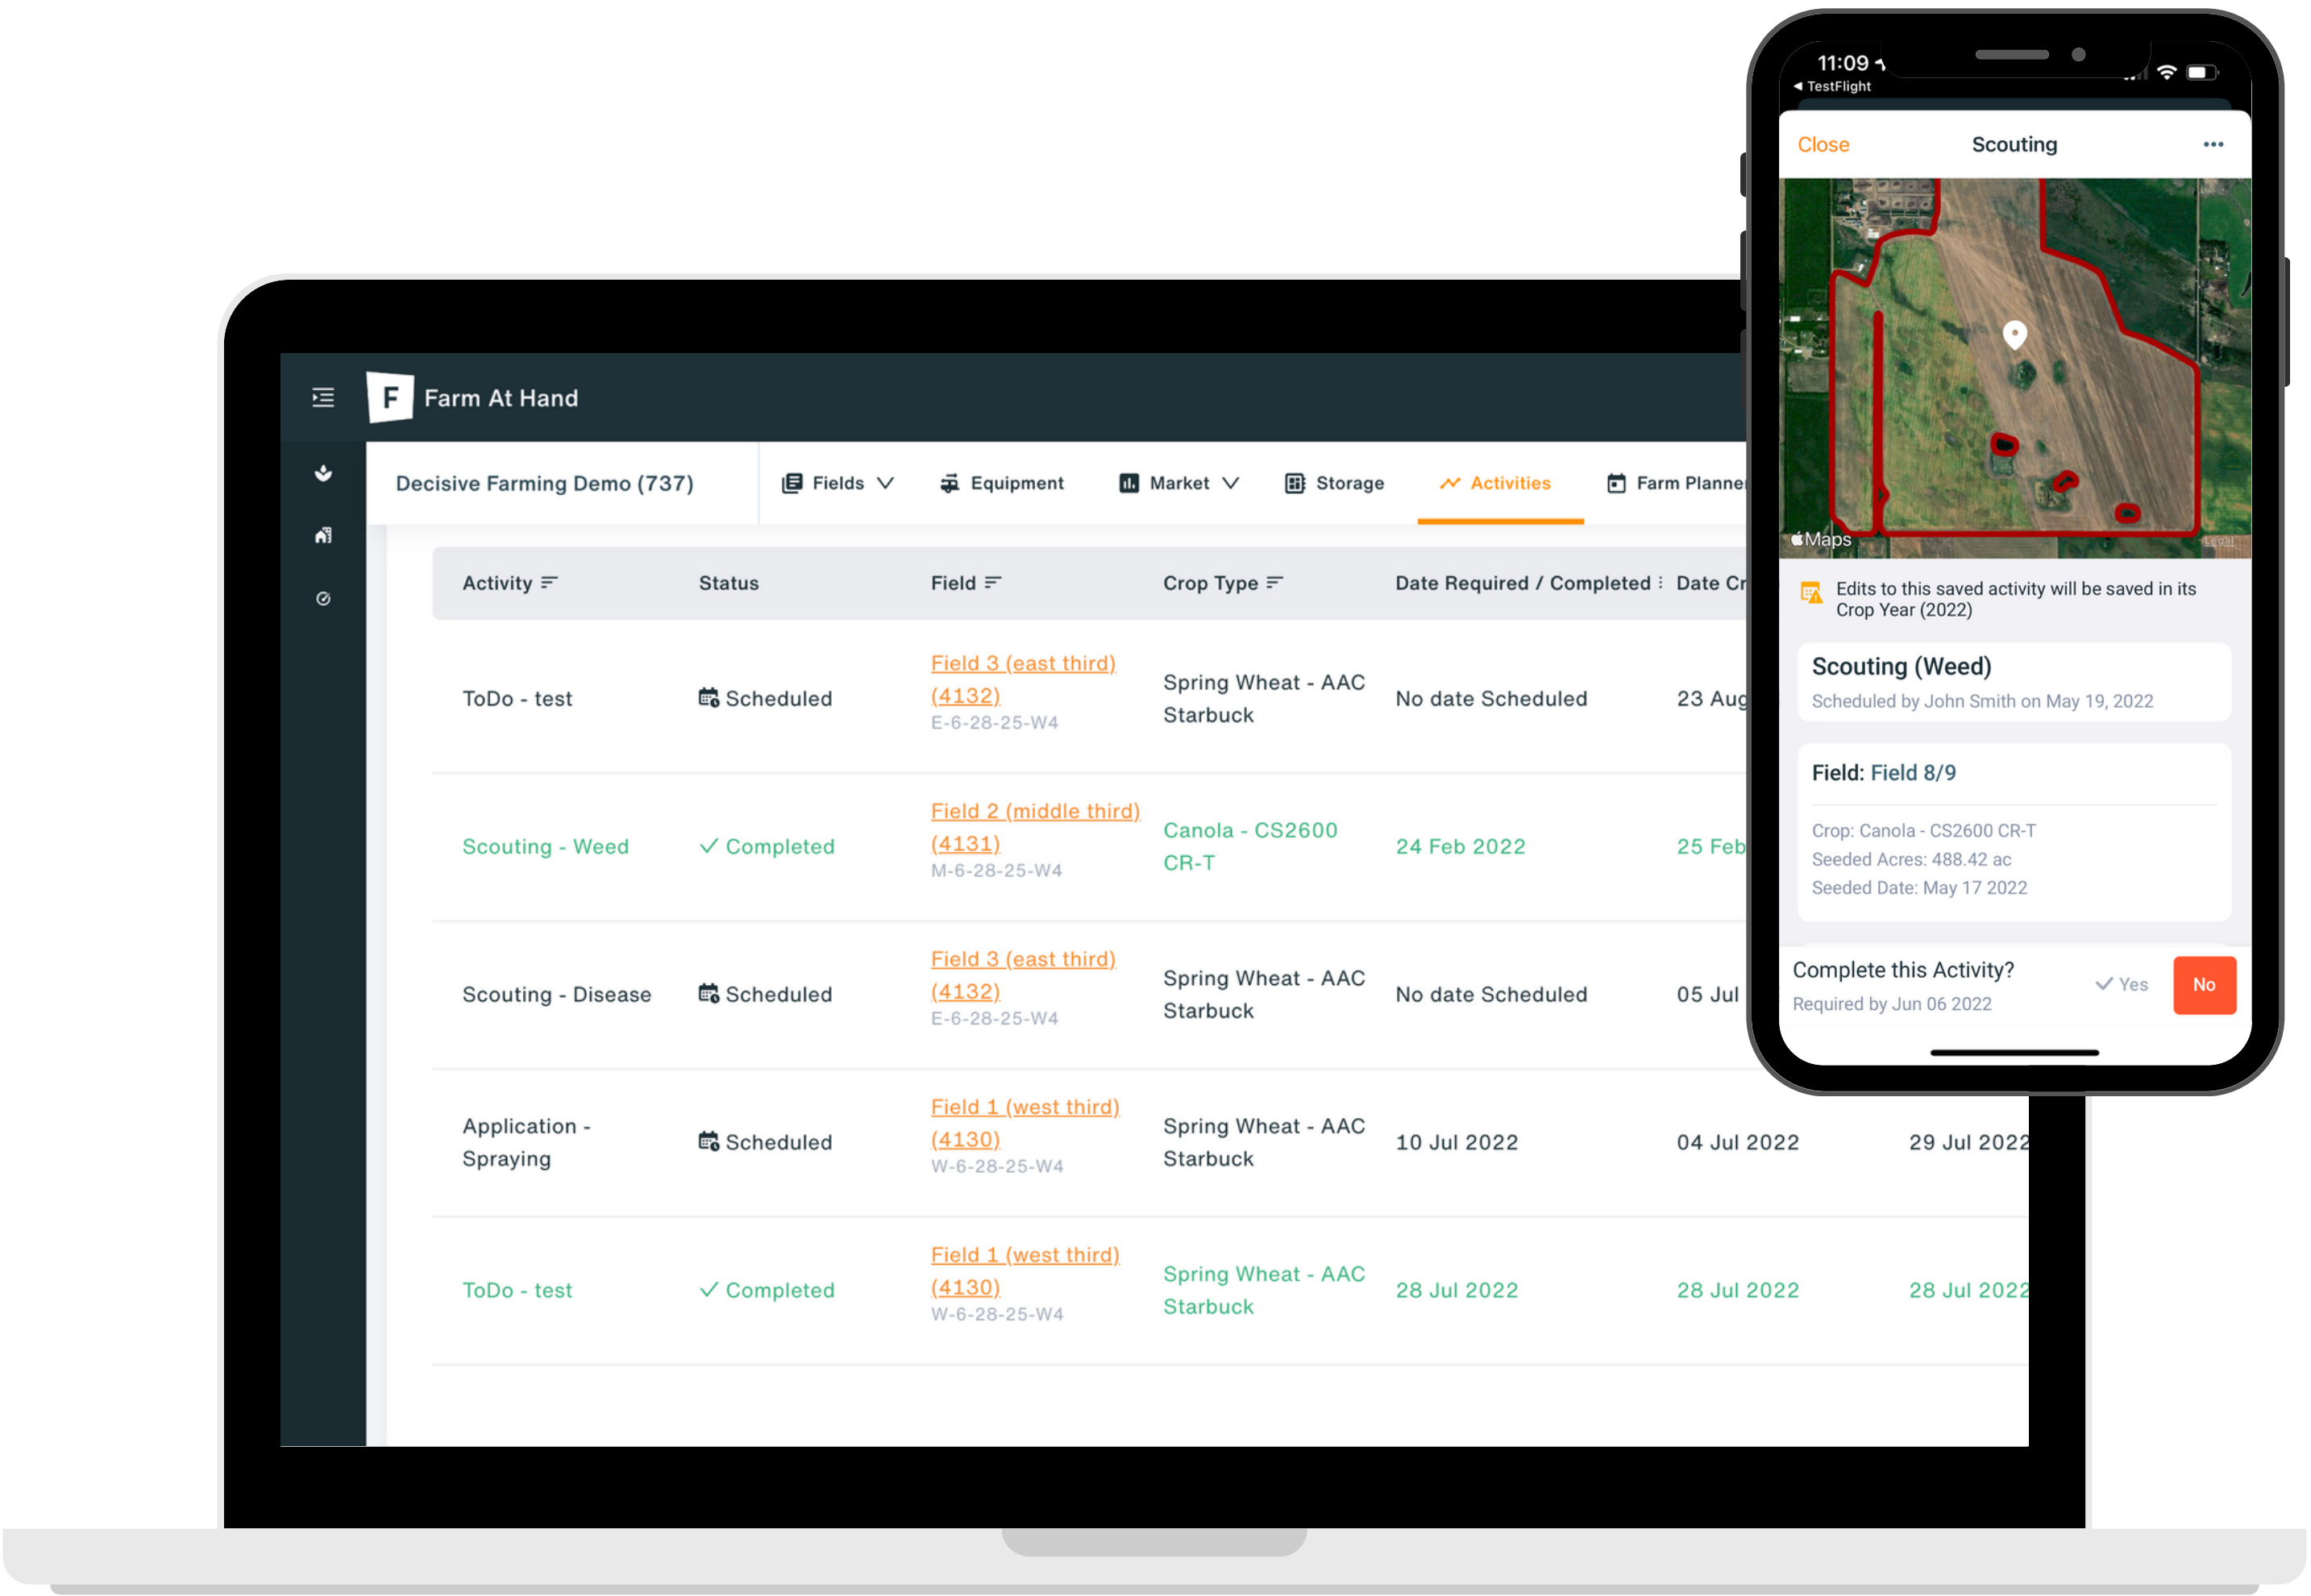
F Farm At Hand

Decisive Farming Demo (737)

Fields Equipment Market Storage Activities Farm Planne

| Activity | Status | Field | Crop Type | Date Required / Completed | Date Cr | |
|---|---|---|---|---|---|---|
| ToDo - test | Scheduled | Field 3 (east third) (4132) E-6-28-25-W4 | Spring Wheat - AAC Starbuck | No date Scheduled | 23 Aug | |
| Scouting - Weed | ✓ Completed | Field 2 (middle third) (4131) M-6-28-25-W4 | Canola - CS2600 CR-T | 24 Feb 2022 | 25 Feb | |
| Scouting - Disease | Scheduled | Field 3 (east third) (4132) E-6-28-25-W4 | Spring Wheat - AAC Starbuck | No date Scheduled | 05 Jul | |
| Application - Spraying | Scheduled | Field 1 (west third) (4130) W-6-28-25-W4 | Spring Wheat - AAC Starbuck | 10 Jul 2022 | 04 Jul 2022 | 29 Jul 2022 |
| ToDo - test | ✓ Completed | Field 1 (west third) (4130) W-6-28-25-W4 | Spring Wheat - AAC Starbuck | 28 Jul 2022 | 28 Jul 2022 | 28 Jul 2022 |

11:09
◂ TestFlight

Close Scouting •••

Maps Legal

Edits to this saved activity will be saved in its Crop Year (2022)

Scouting (Weed)
Scheduled by John Smith on May 19, 2022

Field: Field 8/9

Crop: Canola - CS2600 CR-T
Seeded Acres: 488.42 ac
Seeded Date: May 17 2022

Complete this Activity?
Required by Jun 06 2022
✓ Yes No